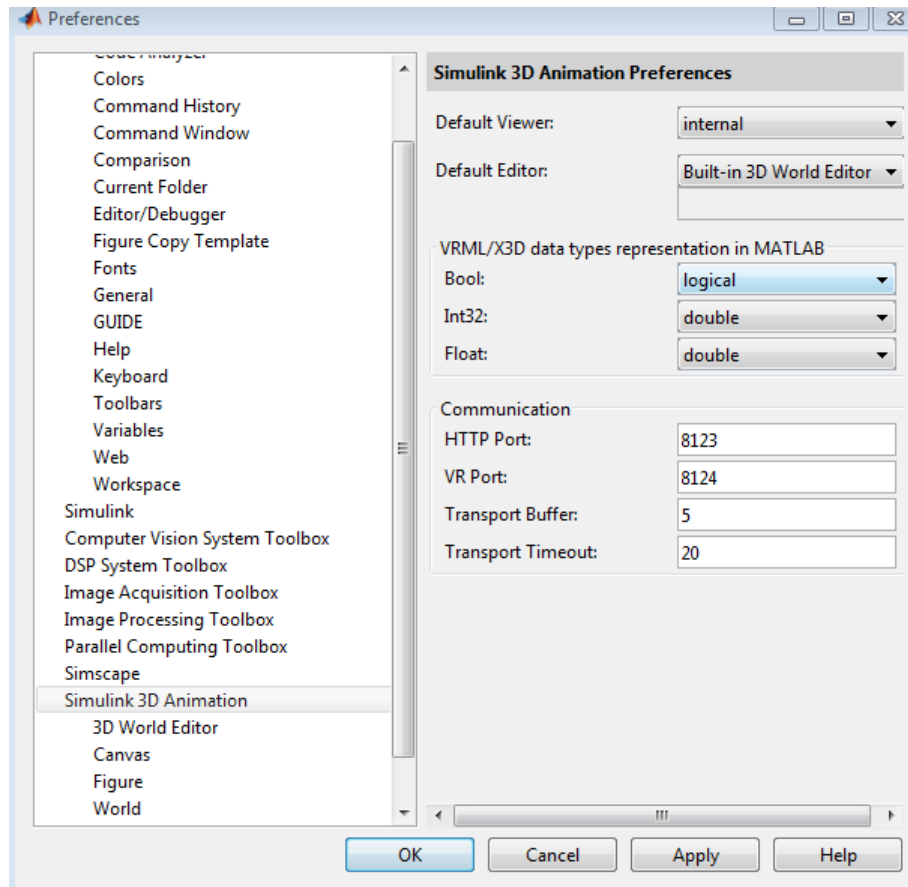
Preferences

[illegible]
Colors
Command History
Command Window
Comparison
Current Folder
Editor/Debugger
Figure Copy Template
Fonts
General
GUIDE
Help
Keyboard
Toolbars
Variables
Web
Workspace
Simulink
Computer Vision System Toolbox
DSP System Toolbox
Image Acquisition Toolbox
Image Processing Toolbox
Parallel Computing Toolbox
Simscape
Simulink 3D Animation
3D World Editor
Canvas
Figure
World

Simulink 3D Animation Preferences

Default Viewer: internal

Default Editor: Built-in 3D World Editor

VRML/X3D data types representation in MATLAB
Bool: logical
Int32: double
Float: double

Communication
HTTP Port: 8123
VR Port: 8124
Transport Buffer: 5
Transport Timeout: 20

OK
Cancel
Apply
Help